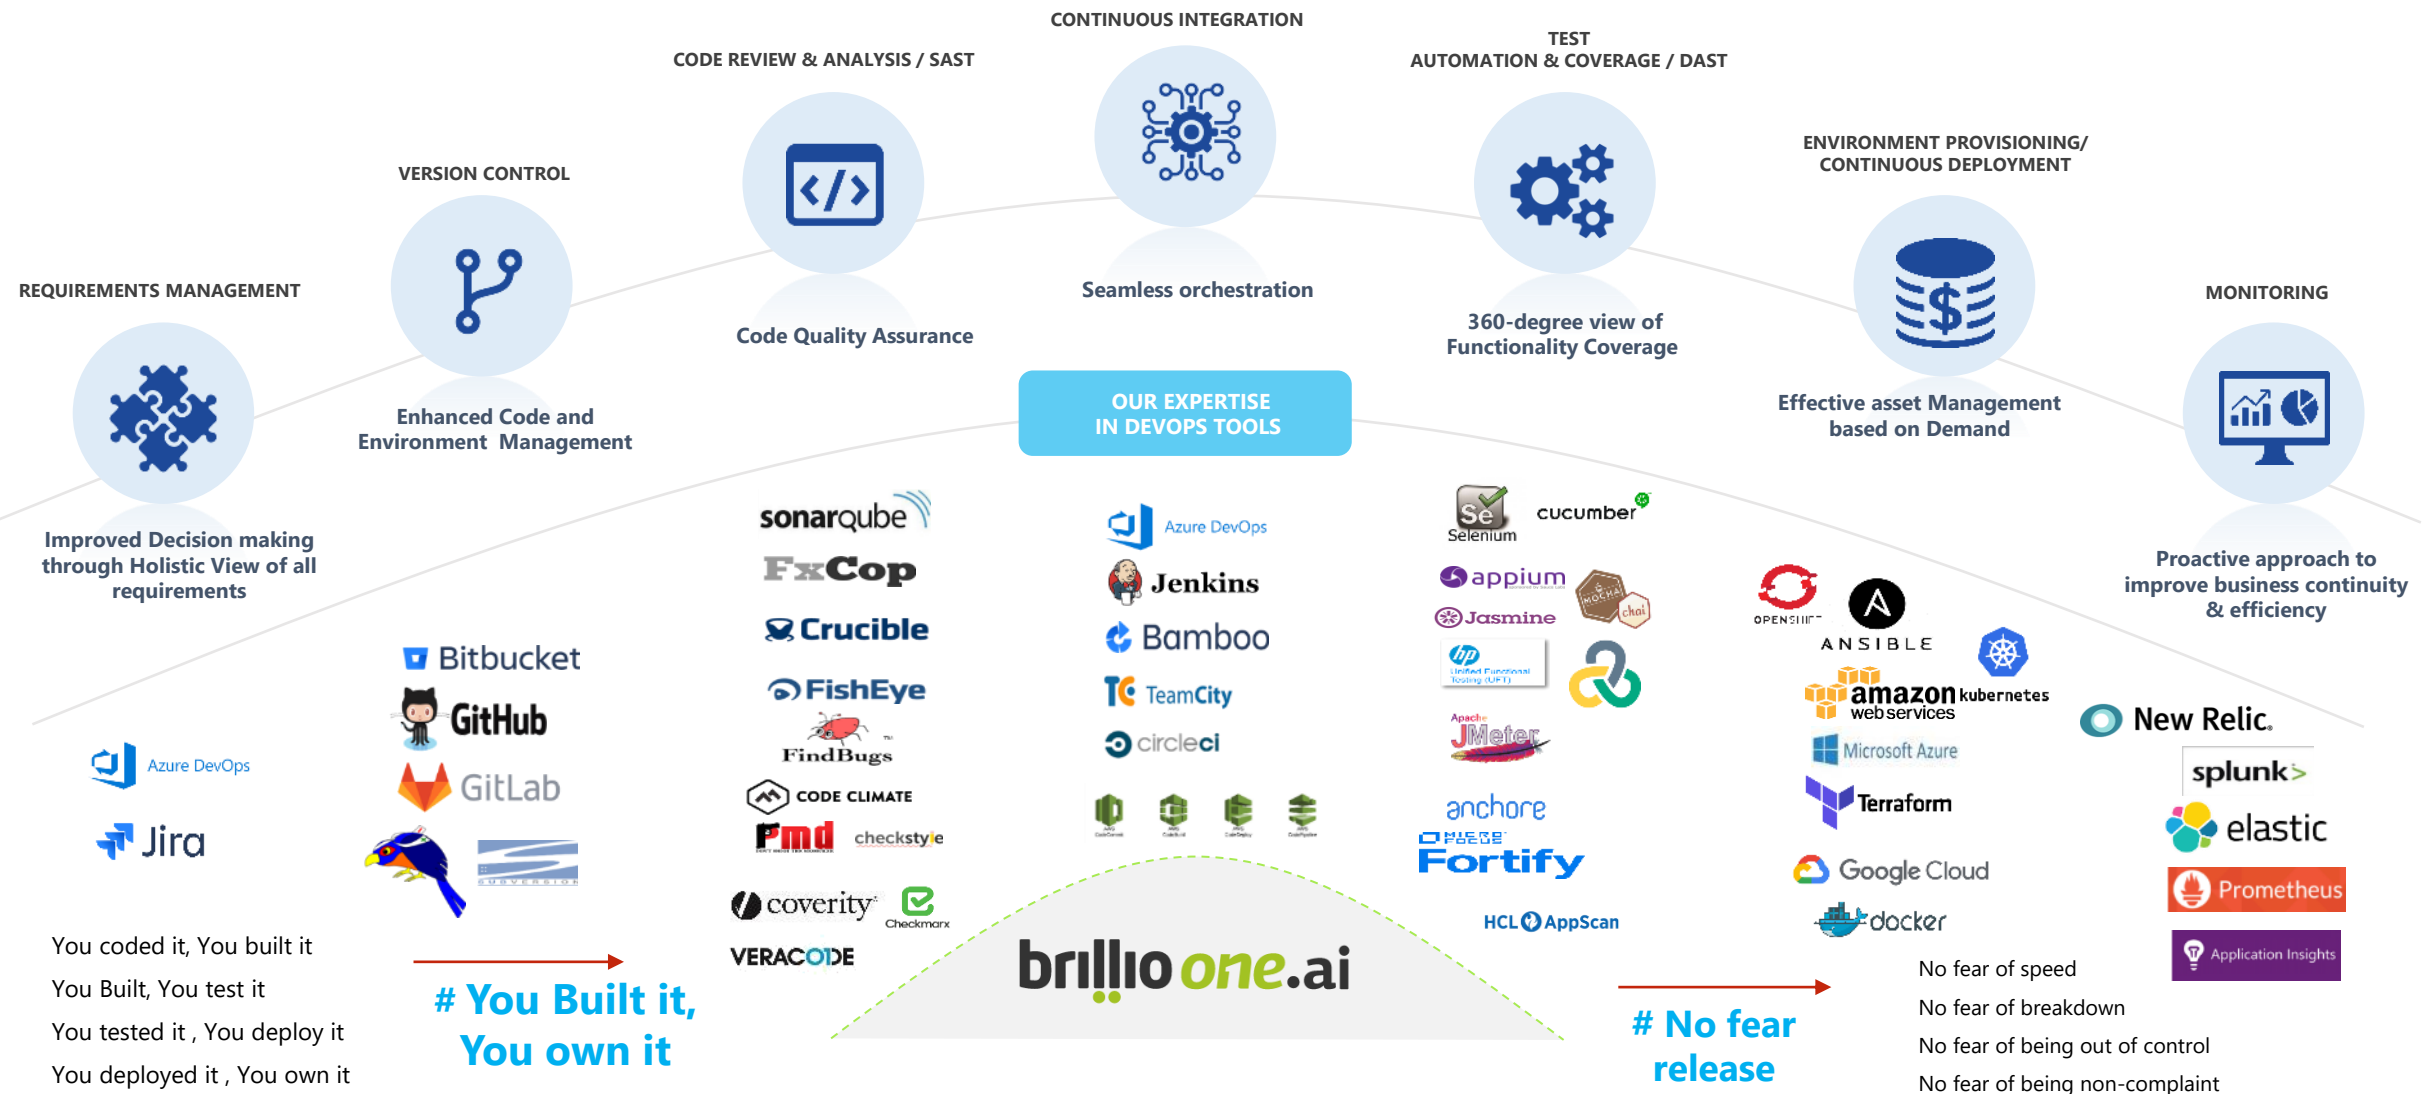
CONTINUOUS INTEGRATION

CODE REVIEW & ANALYSIS / SAST

TEST
AUTOMATION & COVERAGE / DAST

VERSION CONTROL

ENVIRONMENT PROVISIONING/
CONTINUOUS DEPLOYMENT

REQUIREMENTS MANAGEMENT

MONITORING

Seamless orchestration

Code Quality Assurance

360-degree view of Functionality Coverage

Enhanced Code and Environment Management

Effective asset Management based on Demand

OUR EXPERTISE
IN DEVOPS TOOLS

Improved Decision making through Holistic View of all requirements

Proactive approach to improve business continuity & efficiency

sonarqube
FxCop
Crucible
FishEye
FindBugs
CODE CLIMATE
Pmd
checkstyle
coverity
Checkmarx
VERACODE

Azure DevOps
Jenkins
Bamboo
TeamCity
circleci

Selenium
cucumber
appium
Jasmine
mocha
chai
JMeter
anchore
MICRO FOCUS Fortify
HCL AppScan

OPENSHIFT
ANSIBLE
kubernetes
amazon web services
Microsoft Azure
Terraform
Google Cloud
docker

Bitbucket
GitHub
GitLab

Azure DevOps
Jira

New Relic.
splunk>
elastic
Prometheus
Application Insights

You coded it, You built it
You Built, You test it
You tested it , You deploy it
You deployed it , You own it

# You Built it, You own it

brillio one.ai

# No fear release

No fear of speed
No fear of breakdown
No fear of being out of control
No fear of being non-complaint